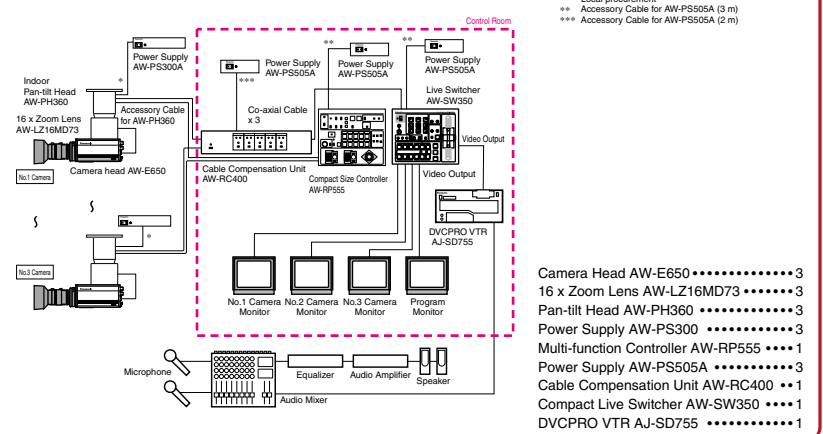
Local procurement
** Accessory Cable for AW-PS505A (3 m)
*** Accessory Cable for AW-PS505A (2 m)

Control Room

Power Supply AW-PS300A

Indoor Pan-tilt Head AW-PH360

Accessory Cable for AW-PH360

16 x Zoom Lens AW-LZ16MD73

No.1 Camera

Camera head AW-E650

Power Supply AW-PS505A

***

Co-axial Cable x 3

**

Power Supply AW-PS505A

**

Power Supply AW-PS505A

Live Switcher AW-SW350

Cable Compensation Unit AW-RC400

Compact Size Controller AW-RP555

Video Output

Video Output

No.3 Camera

DVCPRO VTR AJ-SD755

No.1 Camera Monitor

No.2 Camera Monitor

No.3 Camera Monitor

Program Monitor

Microphone

Equalizer

Audio Amplifier

Speaker

Audio Mixer

Camera Head AW-E650 •••••••••••••3
16 x Zoom Lens AW-LZ16MD73 •••••••3
Pan-tilt Head AW-PH360 ••••••••••••3
Power Supply AW-PS300 ••••••••••••3
Multi-function Controller AW-RP555 ••••1
Power Supply AW-PS505A •••••••••••1
Cable Compensation Unit AW-RC400 ••1
Compact Live Switcher AW-SW350 ••••1
DVCPRO VTR AJ-SD755 •••••••••••1